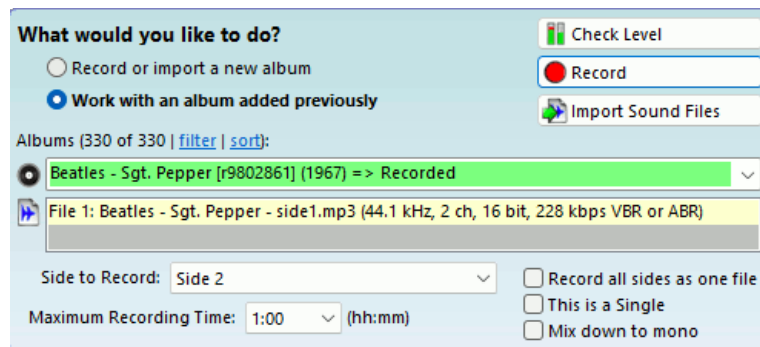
What would you like to do?

Record or import a new album

Work with an album added previously

Check Level

Record

Import Sound Files

Albums (330 of 330 | filter | sort):

Beatles - Sgt. Pepper [r9802861] (1967) => Recorded

File 1: Beatles - Sgt. Pepper - side1.mp3 (44.1 kHz, 2 ch, 16 bit, 228 kbps VBR or ABR)

Side to Record: Side 2

Maximum Recording Time: 1:00 (hh:mm)

Record all sides as one file

This is a Single

Mix down to mono